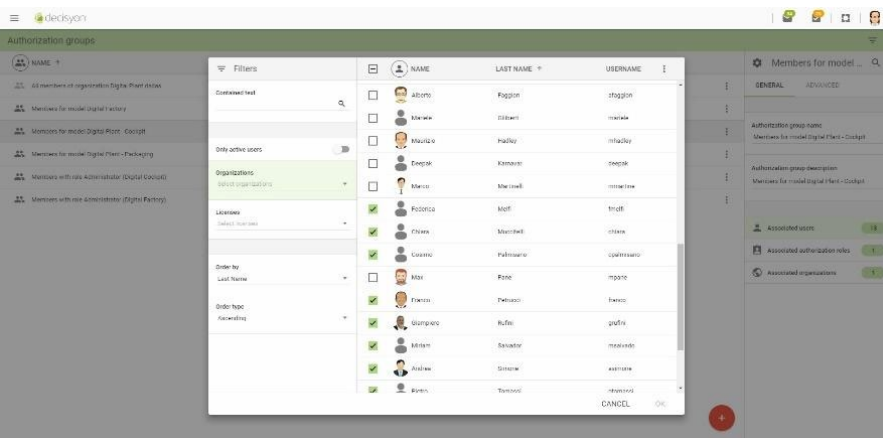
decisyon

Authorization groups

NAME ↑

All members of organization Digital Plant dalias

Members for model Digital Factory

Members for model Digital Plant - Cockpit

Members for model Digital Plant - Packaging

Members with role Administrator (Digital Cockpit)

Members with role Administrator (Digital Factory)

Filters

Contained text

Only active users

Organizations
Select organizations

Licenses
Select licenses

Order by
Last Name

Order type
Ascending

| | NAME | LAST NAME ↑ | USERNAME |
|---|---|---|---|
| ☐ | Alberto | Faggion | afaggion |
| ☐ | Manuela | Gilberti | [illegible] |
| ☐ | Maurizio | Hadley | mhadley |
| ☐ | Deepak | Kasnavar | deepak |
| ☐ | Marco | Martinelli | mmartine |
| ☑ | Federica | Moffi | fmoffi |
| ☑ | Chiara | Mucchetti | chiara |
| ☑ | Cosimo | Palmisano | cpalmisano |
| ☐ | Max | Pane | mpane |
| ☑ | Franco | Pettucci | franco |
| ☑ | Giampiero | Ruffini | gruffini |
| ☑ | Miriam | Salvador | msalvado |
| ☑ | Andrea | Simone | asimone |
| ☑ | Pietro | Tomiozzi | ptomiozzi |

CANCEL OK

Members for model ...

GENERAL ADVANCED

Authorization group name
Members for model Digital Plant - Cockpit

Authorization group description
Members for model Digital Plant - Cockpit

Associated users 10

Associated authorization roles 1

Associated organizations 1